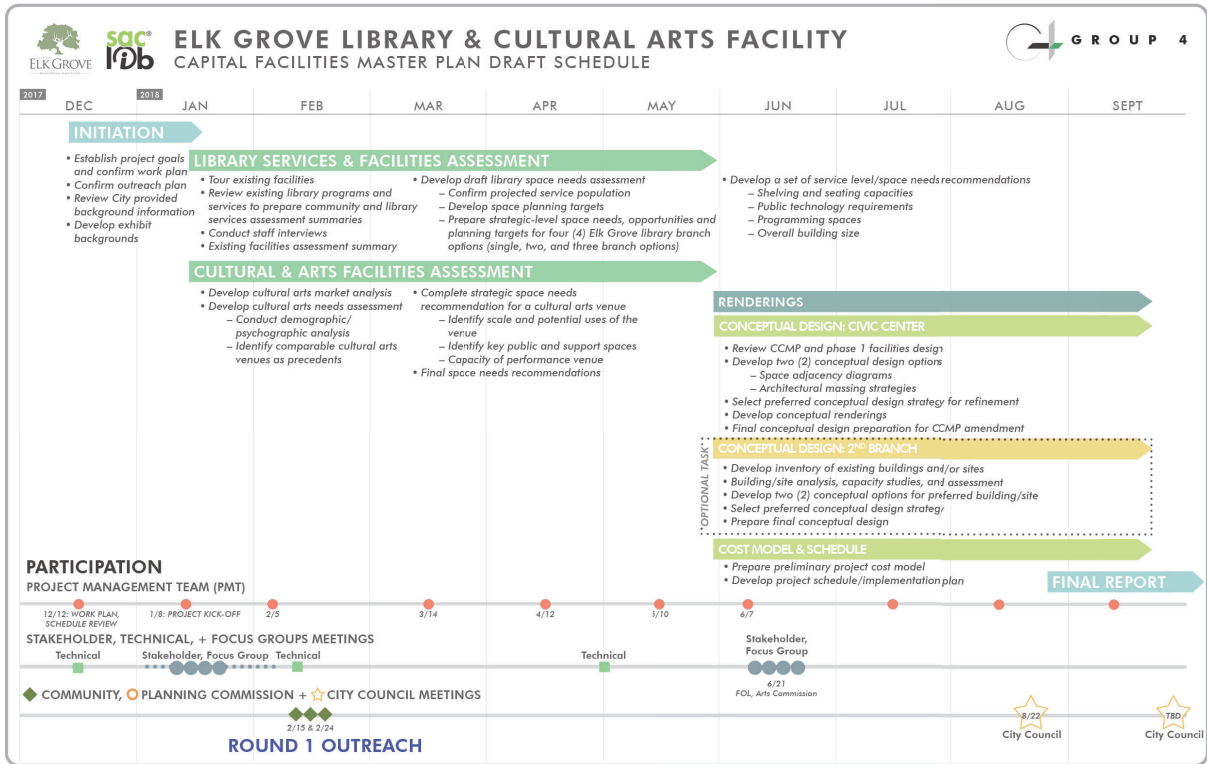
ELK GROVE

sac lib

ELK GROVE LIBRARY & CULTURAL ARTS FACILITY
CAPITAL FACILITIES MASTER PLAN DRAFT SCHEDULE

GROUP 4

2017 DEC | 2018 JAN | FEB | MAR | APR | MAY | JUN | JUL | AUG | SEPT

INITIATION

• Establish project goals and confirm work plan
• Confirm outreach plan
• Review City provided background information
• Develop exhibit backgrounds

LIBRARY SERVICES & FACILITIES ASSESSMENT

• Tour existing facilities
• Review existing library programs and services to prepare community and library services assessment summaries
• Conduct staff interviews
• Existing facilities assessment summary

• Develop draft library space needs assessment
– Confirm projected service population
– Develop space planning targets
– Prepare strategic-level space needs, opportunities and planning targets for four (4) Elk Grove library branch options (single, two, and three branch options)

• Develop a set of service level/space needs recommendations
– Shelving and seating capacities
– Public technology requirements
– Programming spaces
– Overall building size

CULTURAL & ARTS FACILITIES ASSESSMENT

• Develop cultural arts market analysis
• Develop cultural arts needs assessment
– Conduct demographic/ psychographic analysis
– Identify comparable cultural arts venues as precedents

• Complete strategic space needs recommendation for a cultural arts venue
– Identify scale and potential uses of the venue
– Identify key public and support spaces
– Capacity of performance venue
• Final spcce needs recommendations

RENDERINGS

CONCEPTUAL DESIGN: CIVIC CENTER

• Review CCMP and phase 1 facilities design
• Develop two (2) conceptual design options
– Space adjacency diagrams
– Architectural massing strategies
• Select preferred conceptual design strategy for refinement
• Develop conceptual renderings
• Final conceptual design preparation for CCMP amendment

*OPTIONAL TASK*

CONCEPTUAL DESIGN: 2ND BRANCH

• Develop inventory of existing buildings and/or sites
• Building/site analysis, capacity studies, and assessment
• Develop two (2) conceptual options for preferred building/site
• Select preferred conceptual design strategy
• Prepare final conceptual design

COST MODEL & SCHEDULE

• Prepare preliminary project cost model
• Develop project schedule/implementation plan

FINAL REPORT

PARTICIPATION

PROJECT MANAGEMENT TEAM (PMT)

12/12: WORK PLAN, SCHEDULE REVIEW | 1/8: PROJECT KICK-OFF | 2/5 | 3/14 | 4/12 | 1/10 | 6/7

STAKEHOLDER, TECHNICAL, + FOCUS GROUPS MEETINGS

Technical | Stakeholder, Focus Group | Technical | Technical | Stakeholder, Focus Group | 6/21 FOL, Arts Commission

COMMUNITY, PLANNING COMMISSION + CITY COUNCIL MEETINGS

2/15 & 2/24

ROUND 1 OUTREACH

8/22 City Council | TBD City Council